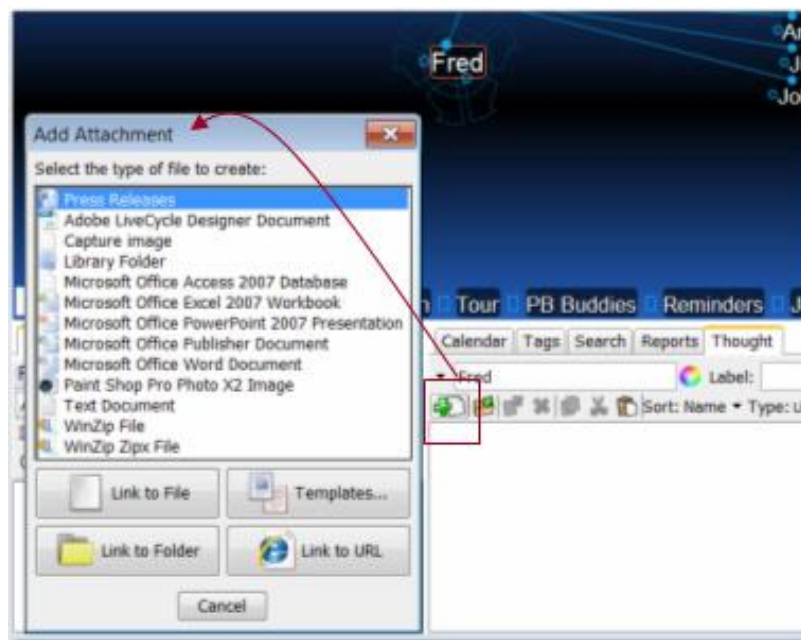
Fred

Ar
J
Jo

Add Attachment
Select the type of file to create:
Press Releases
Adobe LiveCycle Designer Document
Capture image
Library Folder
Microsoft Office Access 2007 Database
Microsoft Office Excel 2007 Workbook
Microsoft Office PowerPoint 2007 Presentation
Microsoft Office Publisher Document
Microsoft Office Word Document
Paint Shop Pro Photo X2 Image
Text Document
WinZip File
WinZip Zipx File

Link to File
Templates...
Link to Folder
Link to URL
Cancel

n Tour PB Buddies Reminders J

Calendar Tags Search Reports Thought
Fred
Label:
Sort: Name Type: L